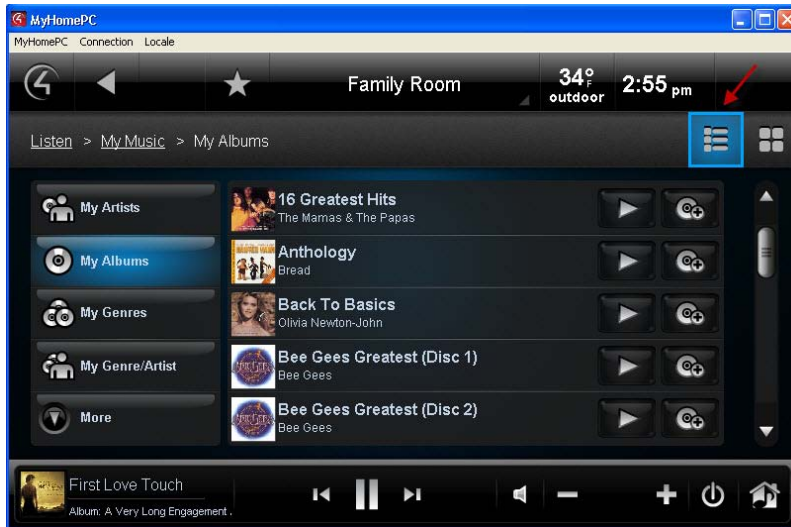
MyHomePC

MyHomePC Connection Locale

Family Room

34°F outdoor

2:55 pm

Listen > My Music > My Albums

My Artists

My Albums

My Genres

My Genre/Artist

More

16 Greatest Hits
The Mamas & The Papas

Anthology
Bread

Back To Basics
Olivia Newton-John

Bee Gees Greatest (Disc 1)
Bee Gees

Bee Gees Greatest (Disc 2)
Bee Gees

First Love Touch
Album: A Very Long Engagement .